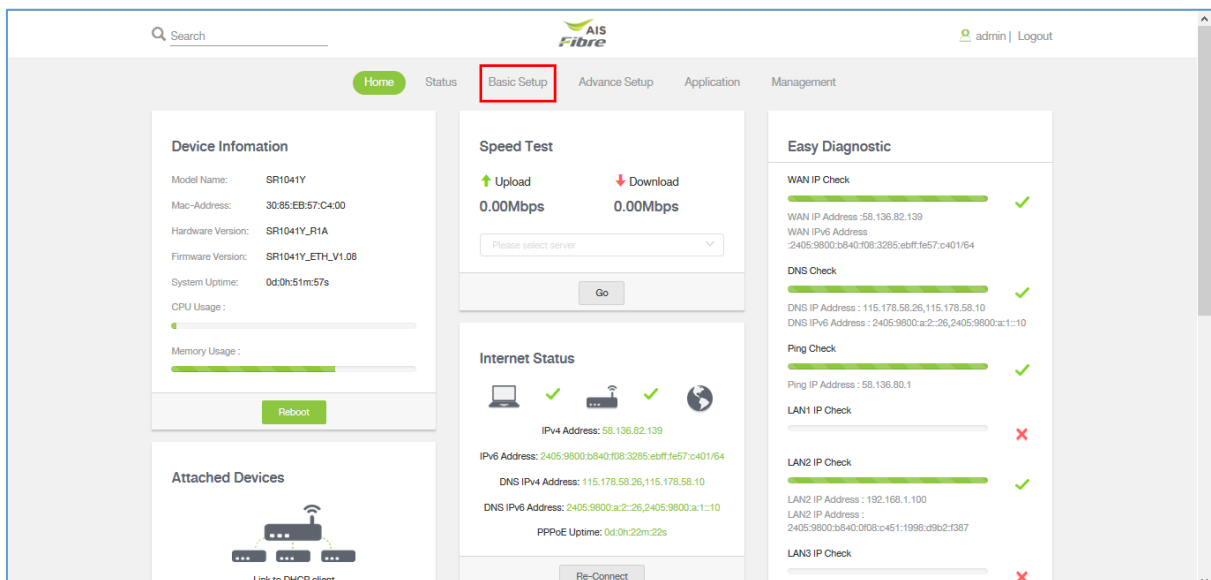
Search

AIS Fibre

admin | Logout

Home Status Basic Setup Advance Setup Application Management

Device Infomation

Model Name: SR1041Y
Mac-Address: 30:85:EB:57:C4:00
Hardware Version: SR1041Y_R1A
Firmware Version: SR1041Y_ETH_V1.08
System Uptime: 0d:0h:51m:57s
CPU Usage :
Memory Usage :

Reboot

Attached Devices

Link to DHCP client

Speed Test

Upload 0.00Mbps
Download 0.00Mbps

Please select server

Go

Internet Status

IPv4 Address: 58.136.82.139
IPv6 Address: 2405:9800:b840:f08:3285:ebff:fe57:c401/64
DNS IPv4 Address: 115.178.58.26,115.178.58.10
DNS IPv6 Address: 2405:9800:a:2::26,2405:9800:a:1::10
PPPoE Uptime: 0d:0h:22m:22s

Re-Connect

Easy Diagnostic

WAN IP Check
WAN IP Address :58.136.82.139
WAN IPv6 Address :2405:9800:b840:f08:3285:ebff:fe57:c401/64

DNS Check
DNS IP Address : 115.178.58.26,115.178.58.10
DNS IPv6 Address : 2405:9800:a:2::26,2405:9800:a:1::10

Ping Check
Ping IP Address : 58.136.80.1

LAN1 IP Check

LAN2 IP Check
LAN2 IP Address : 192.168.1.100
LAN2 IP Address : 2405:9800:b840:0f08:c451:1998:d9b2:f387

LAN3 IP Check